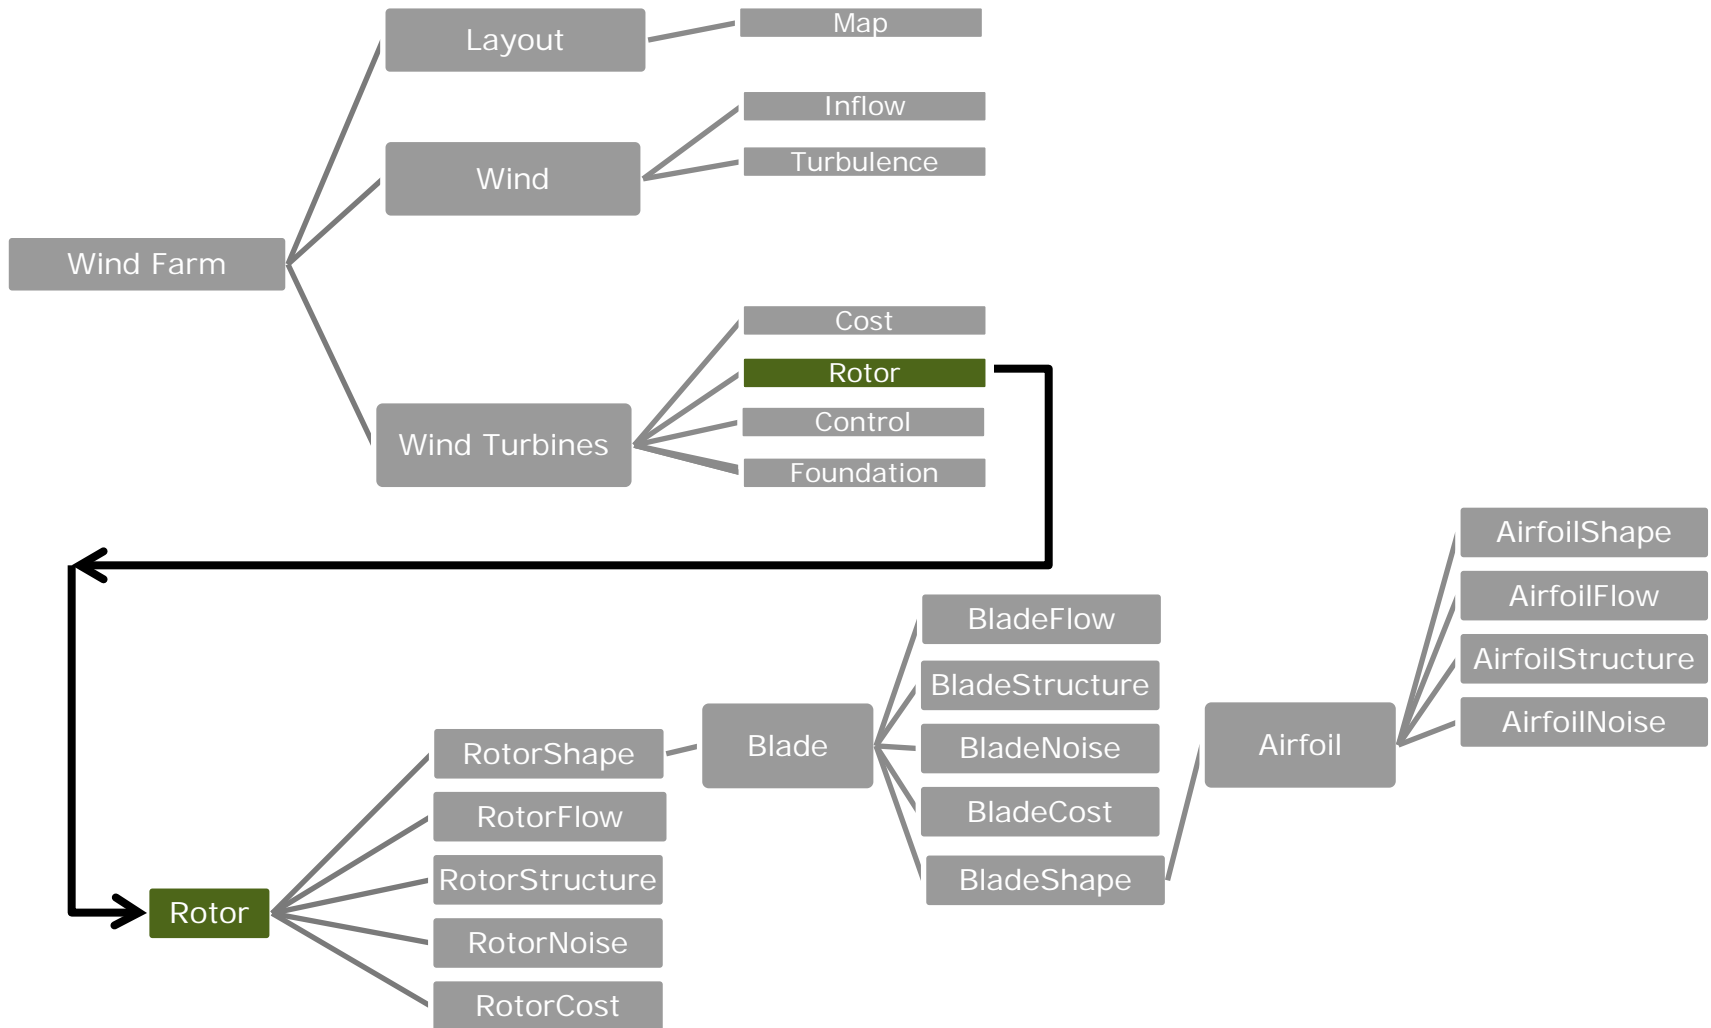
Wind Farm

Layout

Map

Wind

Inflow

Turbulence

Wind Turbines

Cost

Rotor

Control

Foundation

Rotor

RotorShape

RotorFlow

RotorStructure

RotorNoise

RotorCost

Blade

BladeFlow

BladeStructure

BladeNoise

BladeCost

BladeShape

Airfoil

AirfoilShape

AirfoilFlow

AirfoilStructure

AirfoilNoise